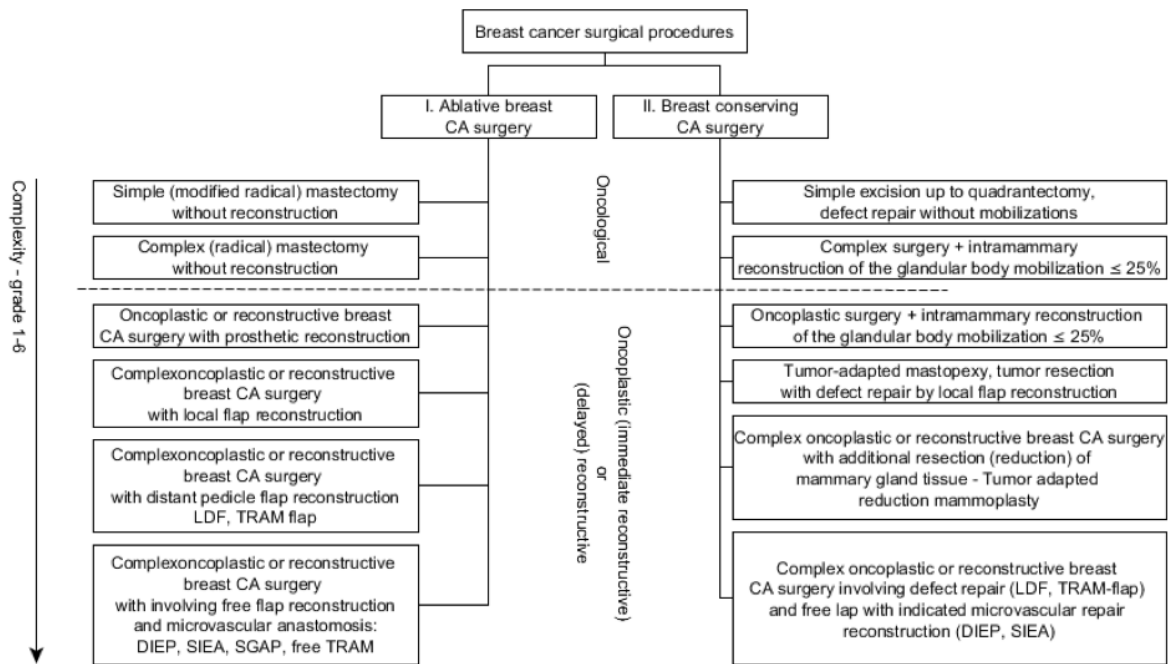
Breast cancer surgical procedures

I. Ablative breast CA surgery

II. Breast conserving CA surgery

Complexity - grade 1-6

Oncological

Oncoplastic (immediate reconstructive) or (delayed) reconstructive

Simple (modified radical) mastectomy without reconstruction

Complex (radical) mastectomy without reconstruction

Oncoplastic or reconstructive breast CA surgery with prosthetic reconstruction

Complexoncoplastic or reconstructive breast CA surgery with local flap reconstruction

Complexoncoplastic or reconstructive breast CA surgery with distant pedicle flap reconstruction LDF, TRAM flap

Complexoncoplastic or reconstructive breast CA surgery with involving free flap reconstruction and microvascular anastomosis: DIEP, SIEA, SGAP, free TRAM

Simple excision up to quadrantectomy, defect repair without mobilizations

Complex surgery + intramammary reconstruction of the glandular body mobilization ≤ 25%

Oncoplastic surgery + intramammary reconstruction of the glandular body mobilization ≤ 25%

Tumor-adapted mastopexy, tumor resection with defect repair by local flap reconstruction

Complex oncoplastic or reconstructive breast CA surgery with additional resection (reduction) of mammary gland tissue - Tumor adapted reduction mammoplasty

Complex oncoplastic or reconstructive breast CA surgery involving defect repair (LDF, TRAM-flap) and free lap with indicated microvascular repair reconstruction (DIEP, SIEA)